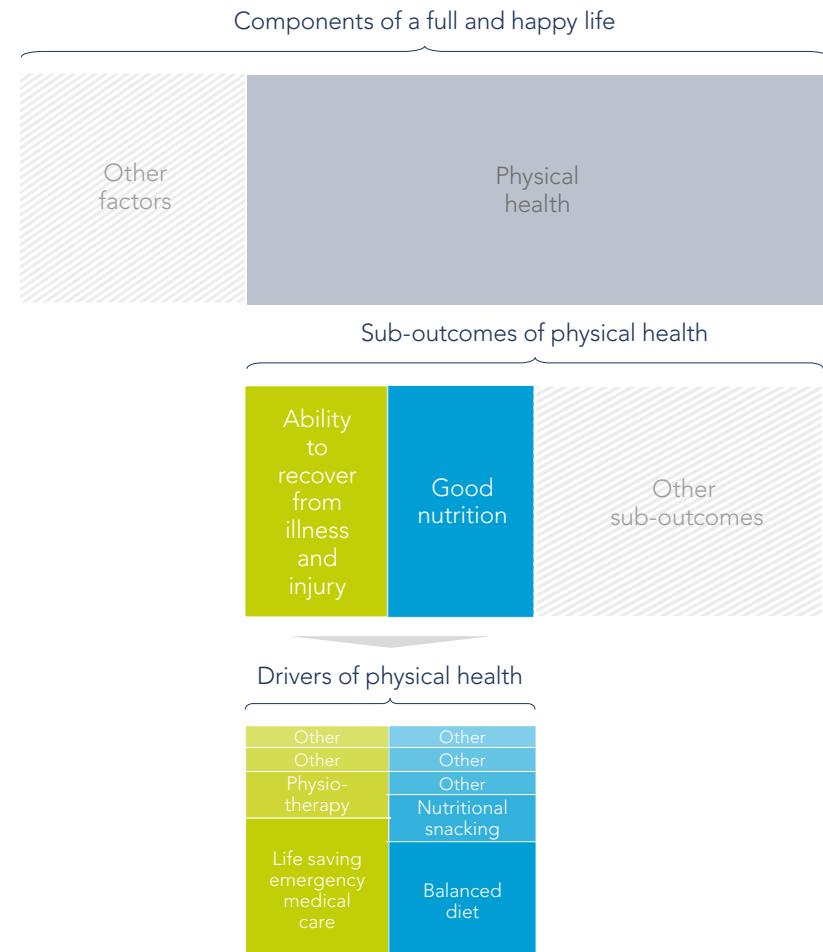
Components of a full and happy life

Other factors

Physical health

Sub-outcomes of physical health

Ability to recover from illness and injury

Good nutrition

Other sub-outcomes

Drivers of physical health

Other

Other

Physiotherapy

Life saving emergency medical care

Other

Other

Other

Nutritional snacking

Balanced diet